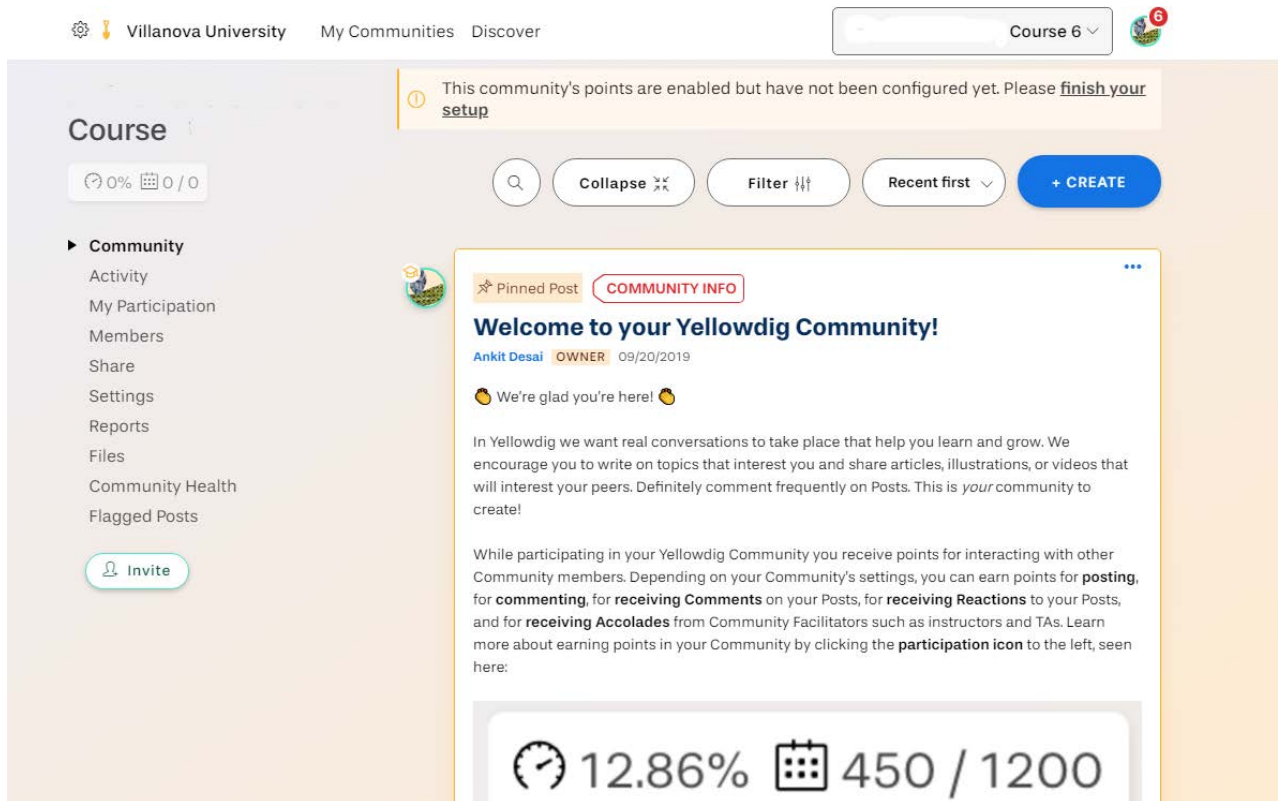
Villanova University My Communities Discover

Course 6

6

This community's points are enabled but have not been configured yet. Please finish your setup

Course

0% 0 / 0

Collapse Filter Recent first + CREATE

Community
Activity
My Participation
Members
Share
Settings
Reports
Files
Community Health
Flagged Posts

Invite

Pinned Post COMMUNITY INFO

Welcome to your Yellowdig Community!

Ankit Desai OWNER 09/20/2019

We're glad you're here!

In Yellowdig we want real conversations to take place that help you learn and grow. We encourage you to write on topics that interest you and share articles, illustrations, or videos that will interest your peers. Definitely comment frequently on Posts. This is your community to create!

While participating in your Yellowdig Community you receive points for interacting with other Community members. Depending on your Community's settings, you can earn points for posting, for commenting, for receiving Comments on your Posts, for receiving Reactions to your Posts, and for receiving Accolades from Community Facilitators such as instructors and TAs. Learn more about earning points in your Community by clicking the participation icon to the left, seen here:

12.86% 450 / 1200